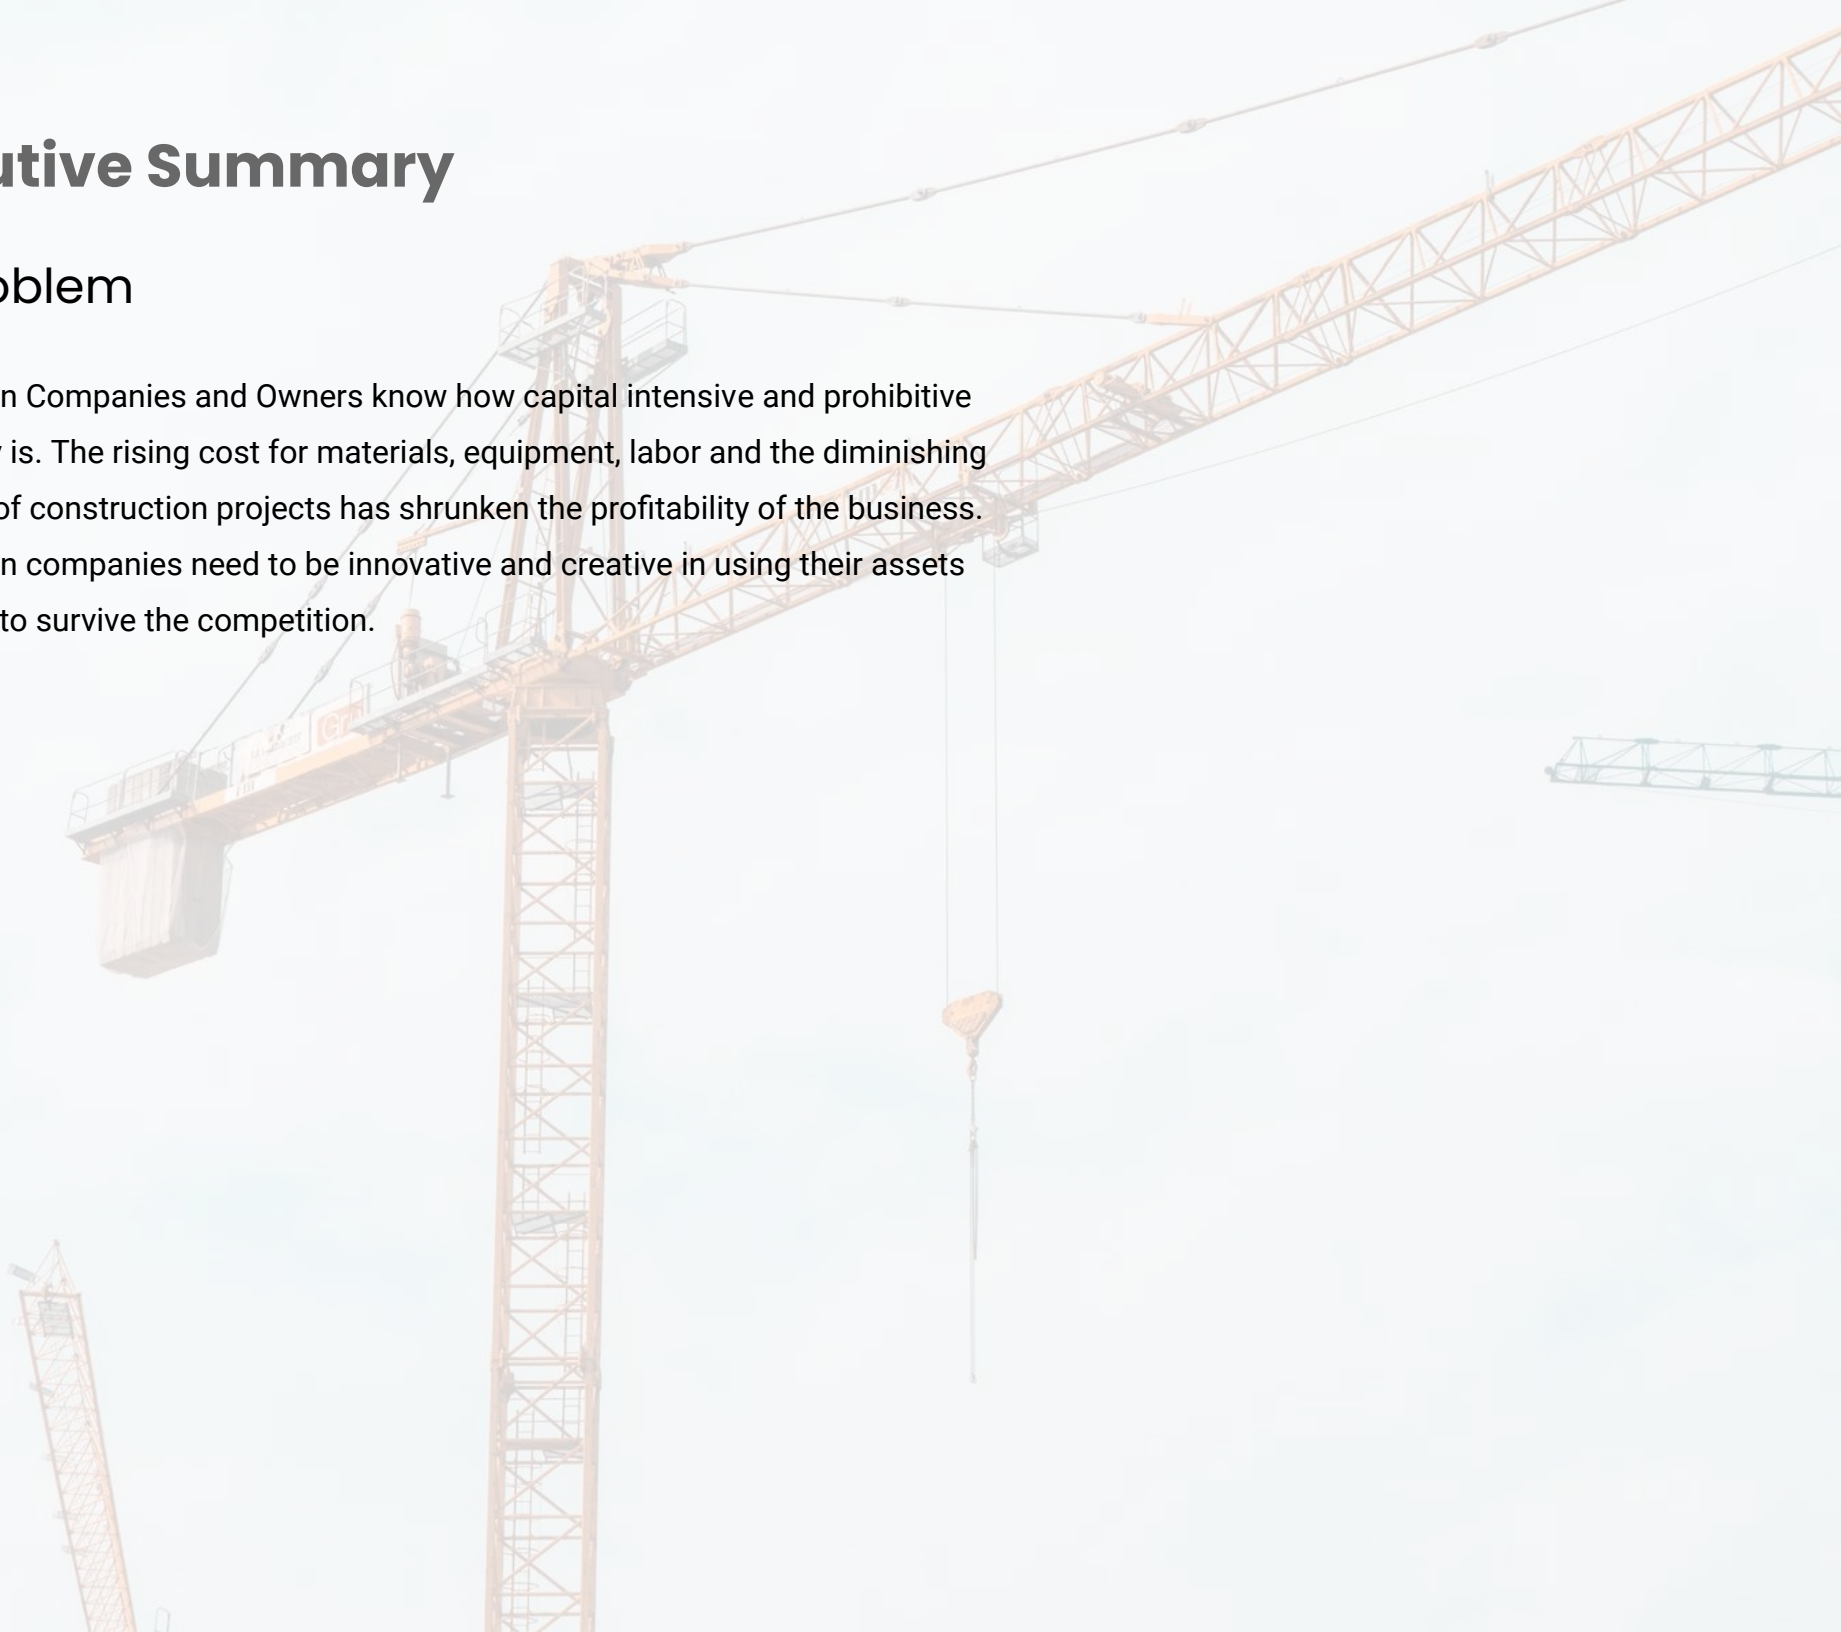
utive Summary

oblem

n Companies and Owners know how capital intensive and prohibitive
 is. The rising cost for materials, equipment, labor and the diminishing
of construction projects has shrunken the profitability of the business.
n companies need to be innovative and creative in using their assets
to survive the competition.